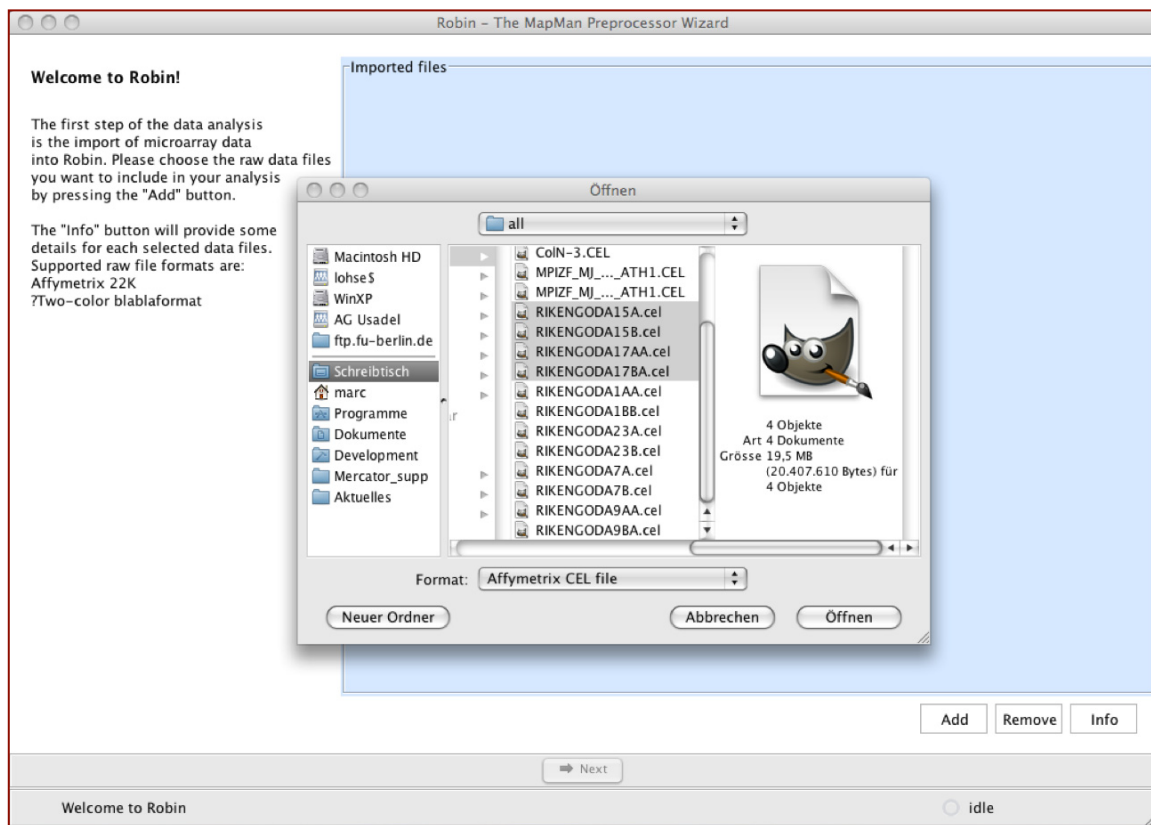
Robin - The MapMan Preprocessor Wizard

Welcome to Robin!

The first step of the data analysis is the import of microarray data into Robin. Please choose the raw data files you want to include in your analysis by pressing the "Add" button.

The "Info" button will provide some details for each selected data files. Supported raw file formats are:
Affymetrix 22K
?Two-color blablaformat

Imported files

Öffnen

all

Macintosh HD
lohse$
WinXP
AG Usadel
ftp.fu-berlin.de
Schreibtisch
marc
Programme
Dokumente
Development
Mercator_supp
Aktuelles

ColN-3.CEL
MPIZF_MJ_..._ATH1.CEL
MPIZF_MJ_..._ATH1.CEL
RIKENGODA15A.cel
RIKENGODA15B.cel
RIKENGODA17AA.cel
RIKENGODA17BA.cel
RIKENGODA1AA.cel
RIKENGODA1BB.cel
RIKENGODA23A.cel
RIKENGODA23B.cel
RIKENGODA7A.cel
RIKENGODA7B.cel
RIKENGODA9AA.cel
RIKENGODA9BA.cel

4 Objekte
Art 4 Dokumente
Grösse 19,5 MB (20.407.610 Bytes) für 4 Objekte

Format: Affymetrix CEL file

Neuer Ordner
Abbrechen
Öffnen

Add
Remove
Info

Next

Welcome to Robin
idle